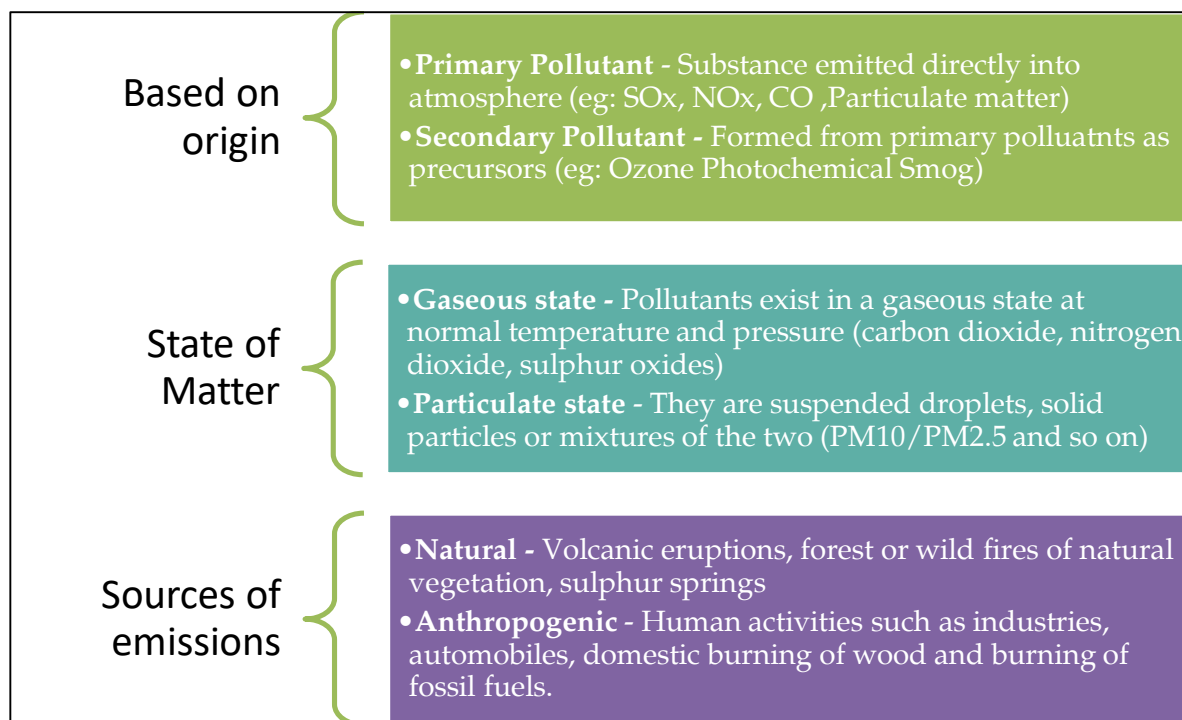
Based on origin

•**Primary Pollutant** - Substance emitted directly into atmosphere (eg: SOx, NOx, CO ,Particulate matter)

•**Secondary Pollutant** - Formed from primary polluatnts as precursors (eg: Ozone Photochemical Smog)

State of Matter

•**Gaseous state** - Pollutants exist in a gaseous state at normal temperature and pressure (carbon dioxide, nitrogen dioxide, sulphur oxides)

•**Particulate state** - They are suspended droplets, solid particles or mixtures of the two (PM10/PM2.5 and so on)

Sources of emissions

•**Natural** - Volcanic eruptions, forest or wild fires of natural vegetation, sulphur springs

•**Anthropogenic** - Human activities such as industries, automobiles, domestic burning of wood and burning of fossil fuels.